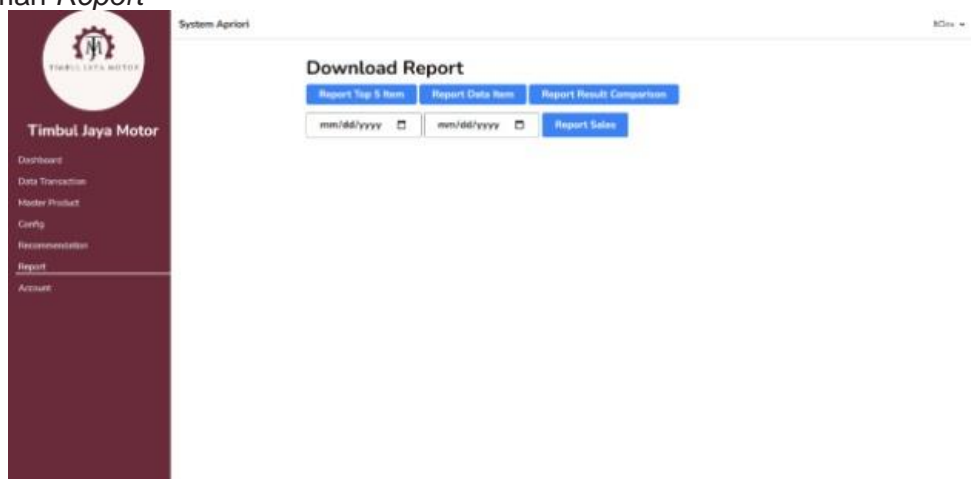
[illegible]man Report

TIMBUL JAYA MOTOR

Timbul Jaya Motor

Dashboard
Data Transaction
Master Product
Config
Recommendation
Report
Account

System Apriori

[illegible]

Download Report

Report Top 5 Item
Report Data Item
Report Result Comparison

mm/dd/yyyy
mm/dd/yyyy
Report Sales